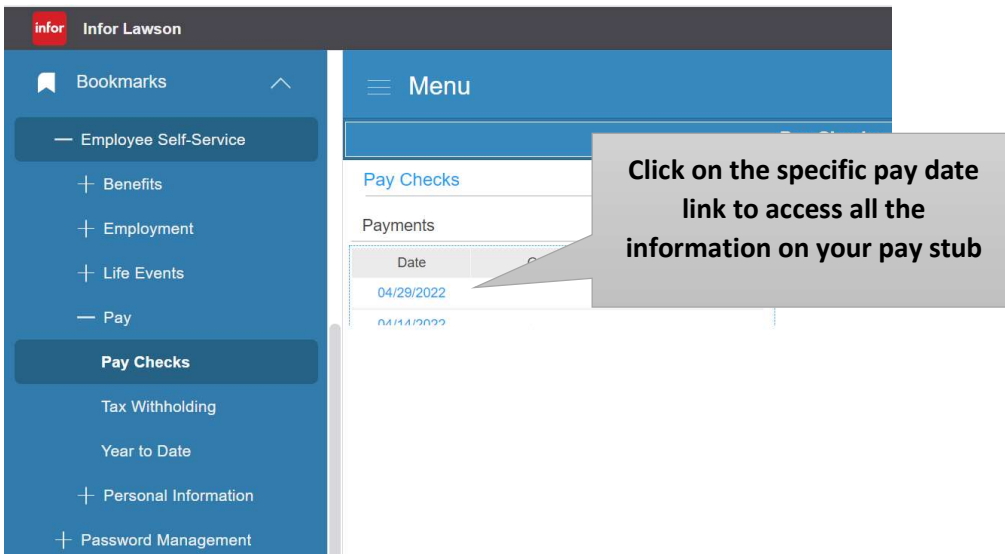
infor Infor Lawson

Bookmarks

— Employee Self-Service

+ Benefits

+ Employment

+ Life Events

— Pay

Pay Checks

Tax Withholding

Year to Date

+ Personal Information

+ Password Management

Menu

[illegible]

Pay Checks

Payments

| Date | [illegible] |
|---|---|
| 04/29/2022 | |
| 04/14/2022 | |

Click on the specific pay date link to access all the information on your pay stub